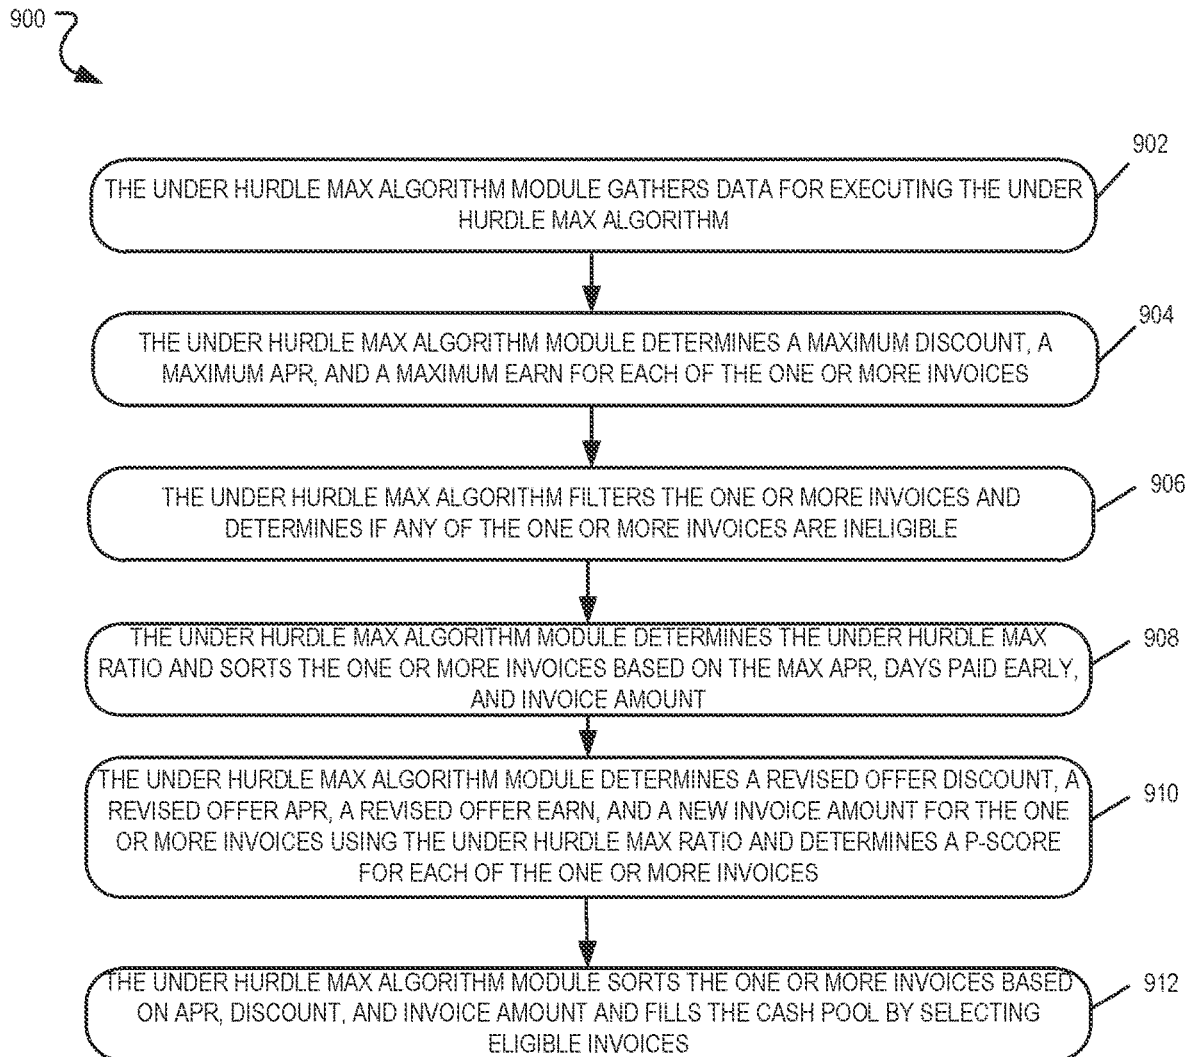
900

902

THE UNDER HURDLE MAX ALGORITHM MODULE GATHERS DATA FOR EXECUTING THE UNDER HURDLE MAX ALGORITHM

904

THE UNDER HURDLE MAX ALGORITHM MODULE DETERMINES A MAXIMUM DISCOUNT, A MAXIMUM APR, AND A MAXIMUM EARN FOR EACH OF THE ONE OR MORE INVOICES

906

THE UNDER HURDLE MAX ALGORITHM FILTERS THE ONE OR MORE INVOICES AND DETERMINES IF ANY OF THE ONE OR MORE INVOICES ARE INELIGIBLE

908

THE UNDER HURDLE MAX ALGORITHM MODULE DETERMINES THE UNDER HURDLE MAX RATIO AND SORTS THE ONE OR MORE INVOICES BASED ON THE MAX APR, DAYS PAID EARLY, AND INVOICE AMOUNT

910

THE UNDER HURDLE MAX ALGORITHM MODULE DETERMINES A REVISED OFFER DISCOUNT, A REVISED OFFER APR, A REVISED OFFER EARN, AND A NEW INVOICE AMOUNT FOR THE ONE OR MORE INVOICES USING THE UNDER HURDLE MAX RATIO AND DETERMINES A P-SCORE FOR EACH OF THE ONE OR MORE INVOICES

912

THE UNDER HURDLE MAX ALGORITHM MODULE SORTS THE ONE OR MORE INVOICES BASED ON APR, DISCOUNT, AND INVOICE AMOUNT AND FILLS THE CASH POOL BY SELECTING ELIGIBLE INVOICES